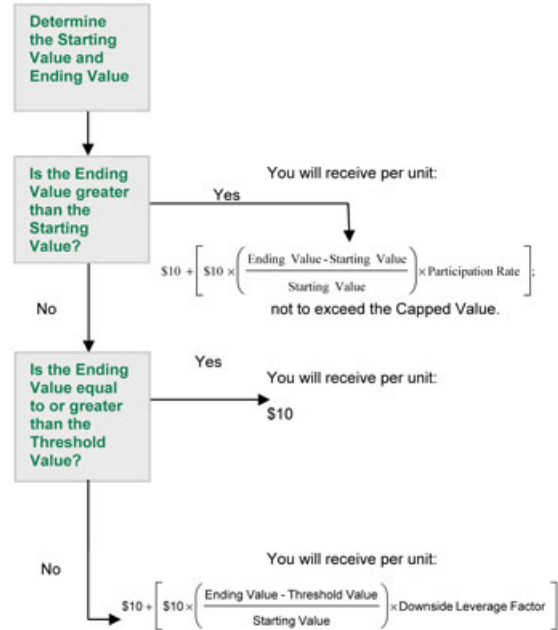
Determine the Starting Value and Ending Value

Is the Ending Value greater than the Starting Value?

Yes

You will receive per unit:

$\$10 + \left[\$10 \times \left(\frac{\text{Ending Value - Starting Value}}{\text{Starting Value}}\right) \times \text{Participation Rate}\right]$;

not to exceed the Capped Value.

No

Is the Ending Value equal to or greater than the Threshold Value?

Yes

You will receive per unit:

$10

No

You will receive per unit:

$\$10 + \left[\$10 \times \left(\frac{\text{Ending Value - Threshold Value}}{\text{Starting Value}}\right) \times \text{Downside Leverage Factor}\right]$